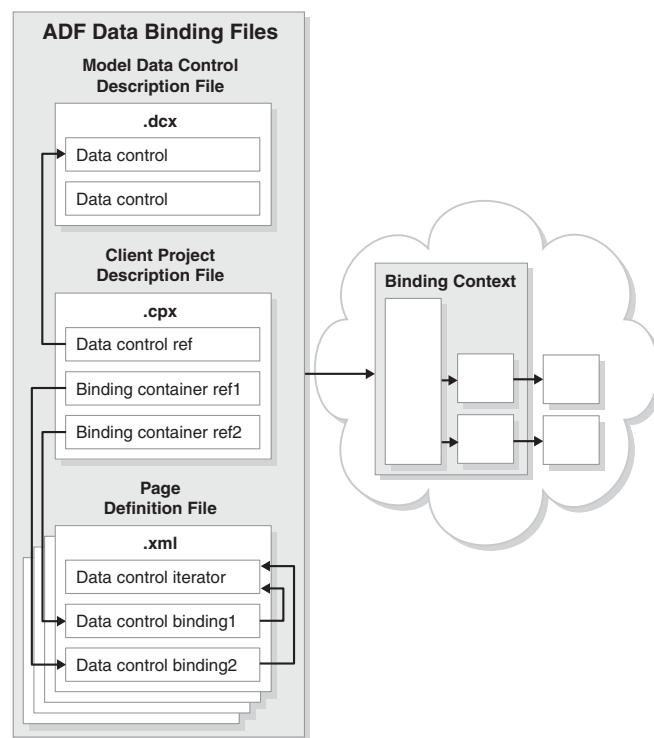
ADF Data Binding Files

Model Data Control Description File

.dcx

Data control

Data control

Client Project Description File

.cpx

Data control ref

Binding container ref1

Binding container ref2

Page Definition File

.xml

Data control iterator

Data control binding1

Data control binding2

Binding Context